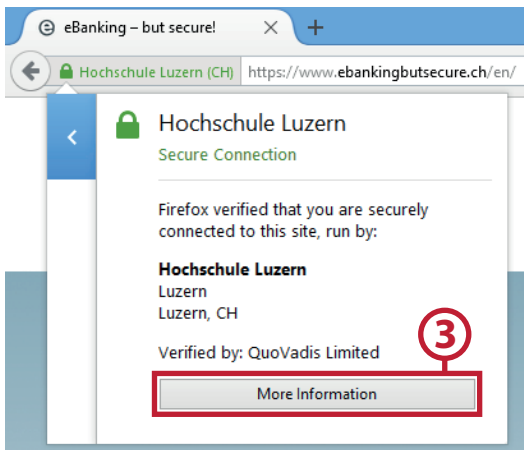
eBanking – but secure!

Hochschule Luzern (CH) https://www.ebankingbutsecure.ch/en/

Hochschule Luzern

Secure Connection

Firefox verified that you are securely connected to this site, run by:

**Hochschule Luzern**
Luzern
Luzern, CH

Verified by: QuoVadis Limited

3

More Information